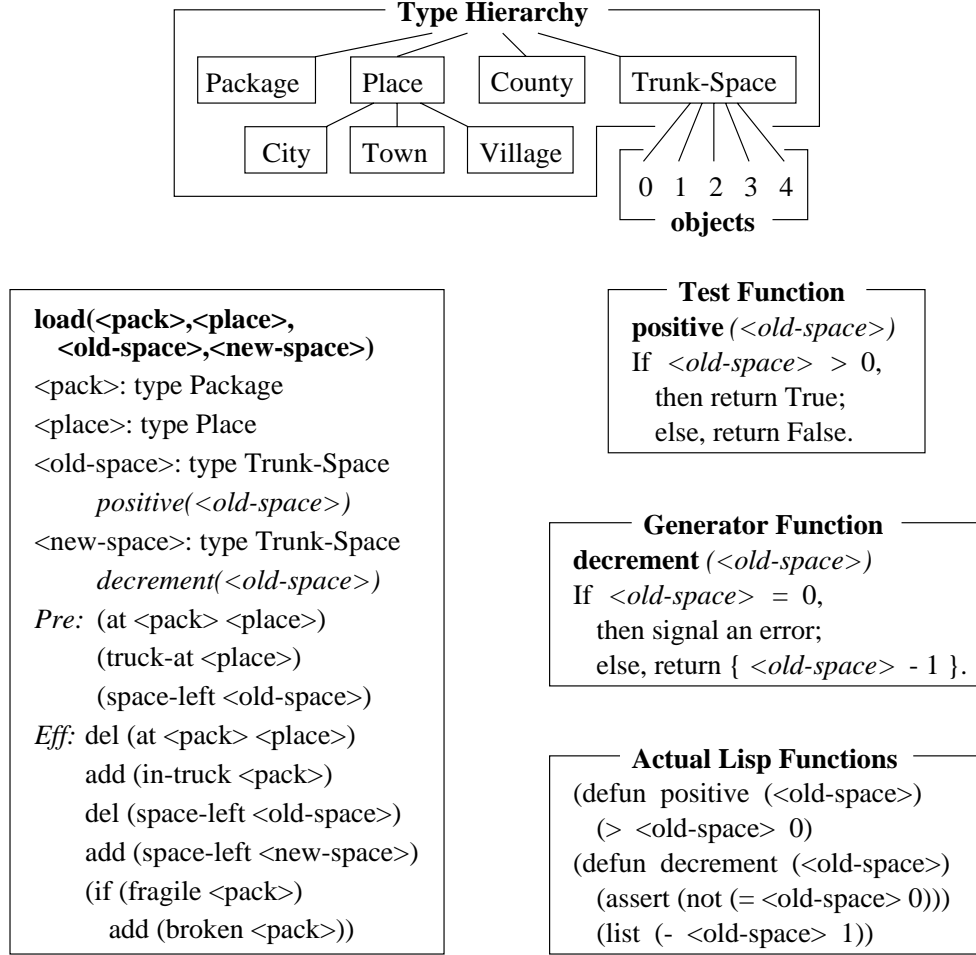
Type Hierarchy

Package
Place
County
Trunk-Space
City
Town
Village
0 1 2 3 4
objects

load(<pack>,<place>, <old-space>,<new-space>)
<pack>: type Package
<place>: type Place
<old-space>: type Trunk-Space
positive(<old-space>)
<new-space>: type Trunk-Space
decrement(<old-space>)
Pre: (at <pack> <place>)
(truck-at <place>)
(space-left <old-space>)
Eff: del (at <pack> <place>)
add (in-truck <pack>)
del (space-left <old-space>)
add (space-left <new-space>)
(if (fragile <pack>)
add (broken <pack>))

Test Function
positive (<old-space>)
If <old-space> > 0,
then return True;
else, return False.

Generator Function
decrement (<old-space>)
If <old-space> = 0,
then signal an error;
else, return { <old-space> - 1 }.

Actual Lisp Functions
(defun positive (<old-space>)
(> <old-space> 0)
(defun decrement (<old-space>)
(assert (not (= <old-space> 0)))
(list (- <old-space> 1))